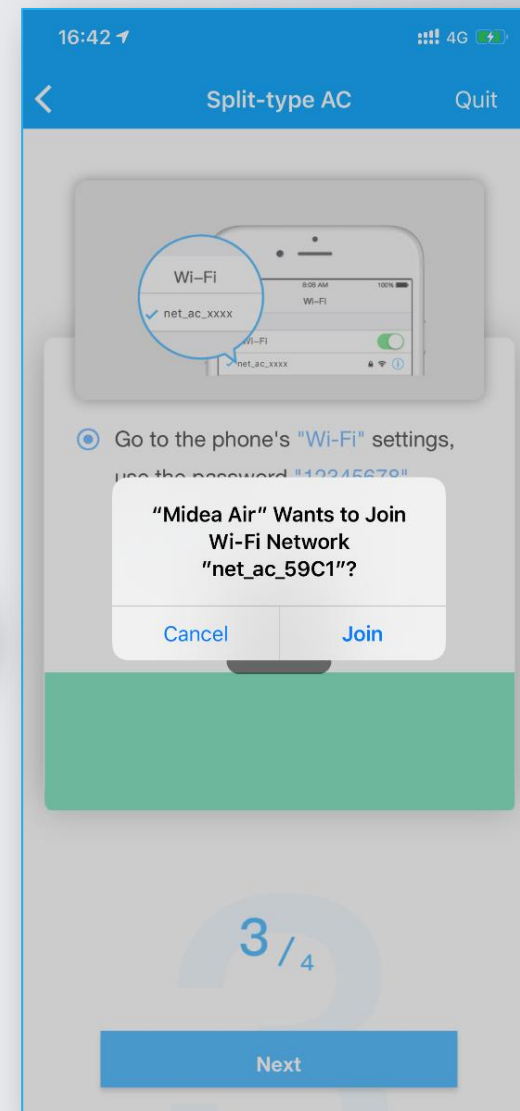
16:42

4G

Split-type AC

Quit

Wi-Fi

net_ac_xxxx

8:05 AM

100%

Wi-Fi

Wi-Fi

net_ac_xxxx

Go to the phone's "Wi-Fi" settings, use the password "12345678" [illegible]

"Midea Air" Wants to Join Wi-Fi Network "net_ac_59C1"?

Cancel

Join

3 / 4

Next